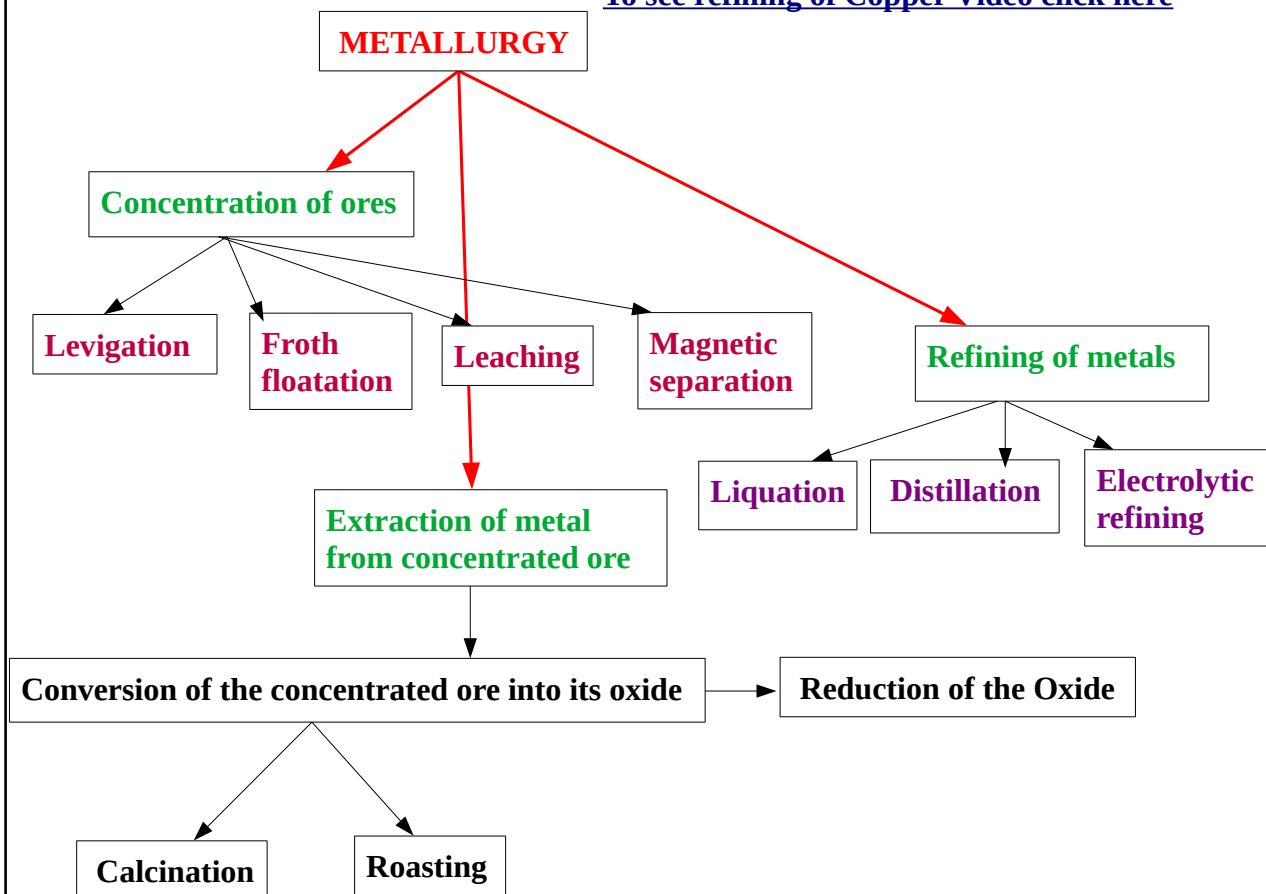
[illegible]

METALLURGY

Concentration of ores

Levigation

Froth floatation

Leaching

Magnetic separation

Refining of metals

Liquation

Distillation

Electrolytic refining

Extraction of metal from concentrated ore

Conversion of the concentrated ore into its oxide

Reduction of the Oxide

Calcination

Roasting